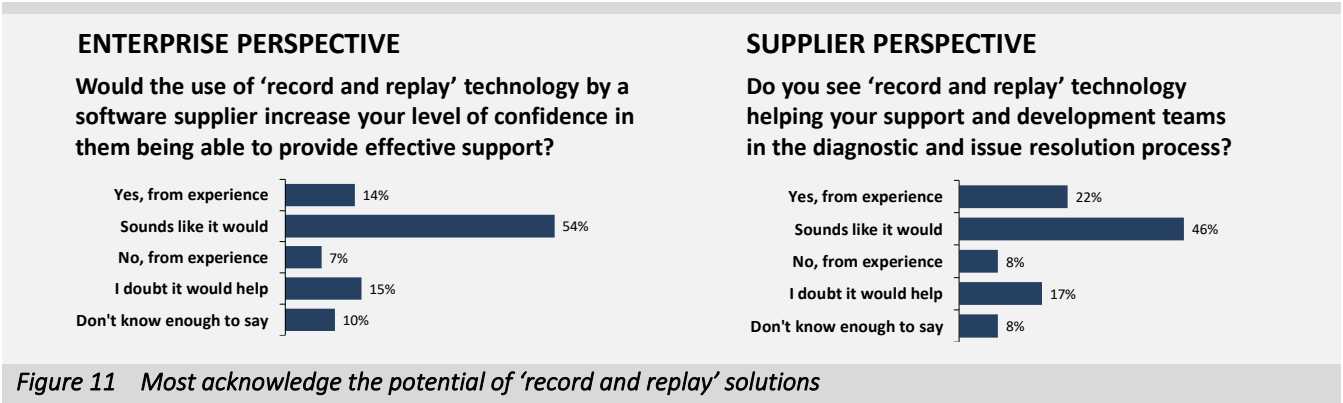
ENTERPRISE PERSPECTIVE

Would the use of ‘record and replay’ technology by a software supplier increase your level of confidence in them being able to provide effective support?

Yes, from experience 14%
Sounds like it would 54%
No, from experience 7%
I doubt it would help 15%
Don't know enough to say 10%

SUPPLIER PERSPECTIVE

Do you see ‘record and replay’ technology helping your support and development teams in the diagnostic and issue resolution process?

Yes, from experience 22%
Sounds like it would 46%
No, from experience 8%
I doubt it would help 17%
Don't know enough to say 8%

Figure 11 Most acknowledge the potential of ‘record and replay’ solutions